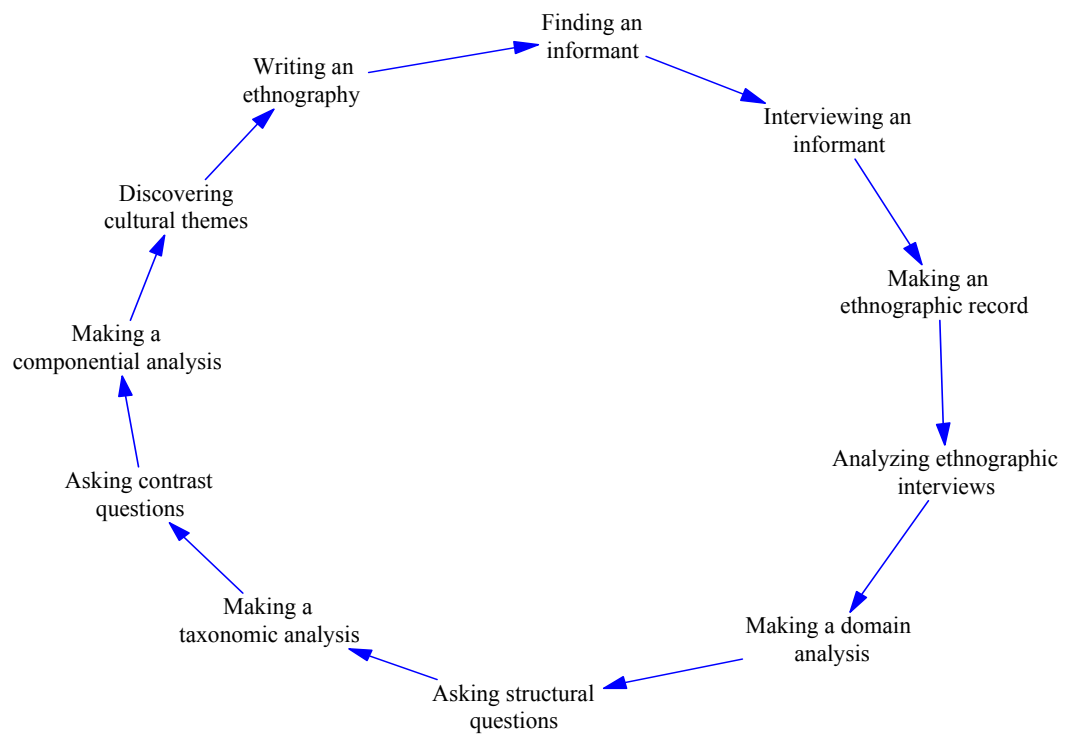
Finding an informant

Interviewing an informant

Making an ethnographic record

Analyzing ethnographic interviews

Making a domain analysis

Asking structural questions

Making a taxonomic analysis

Asking contrast questions

Making a componential analysis

Discovering cultural themes

Writing an ethnography